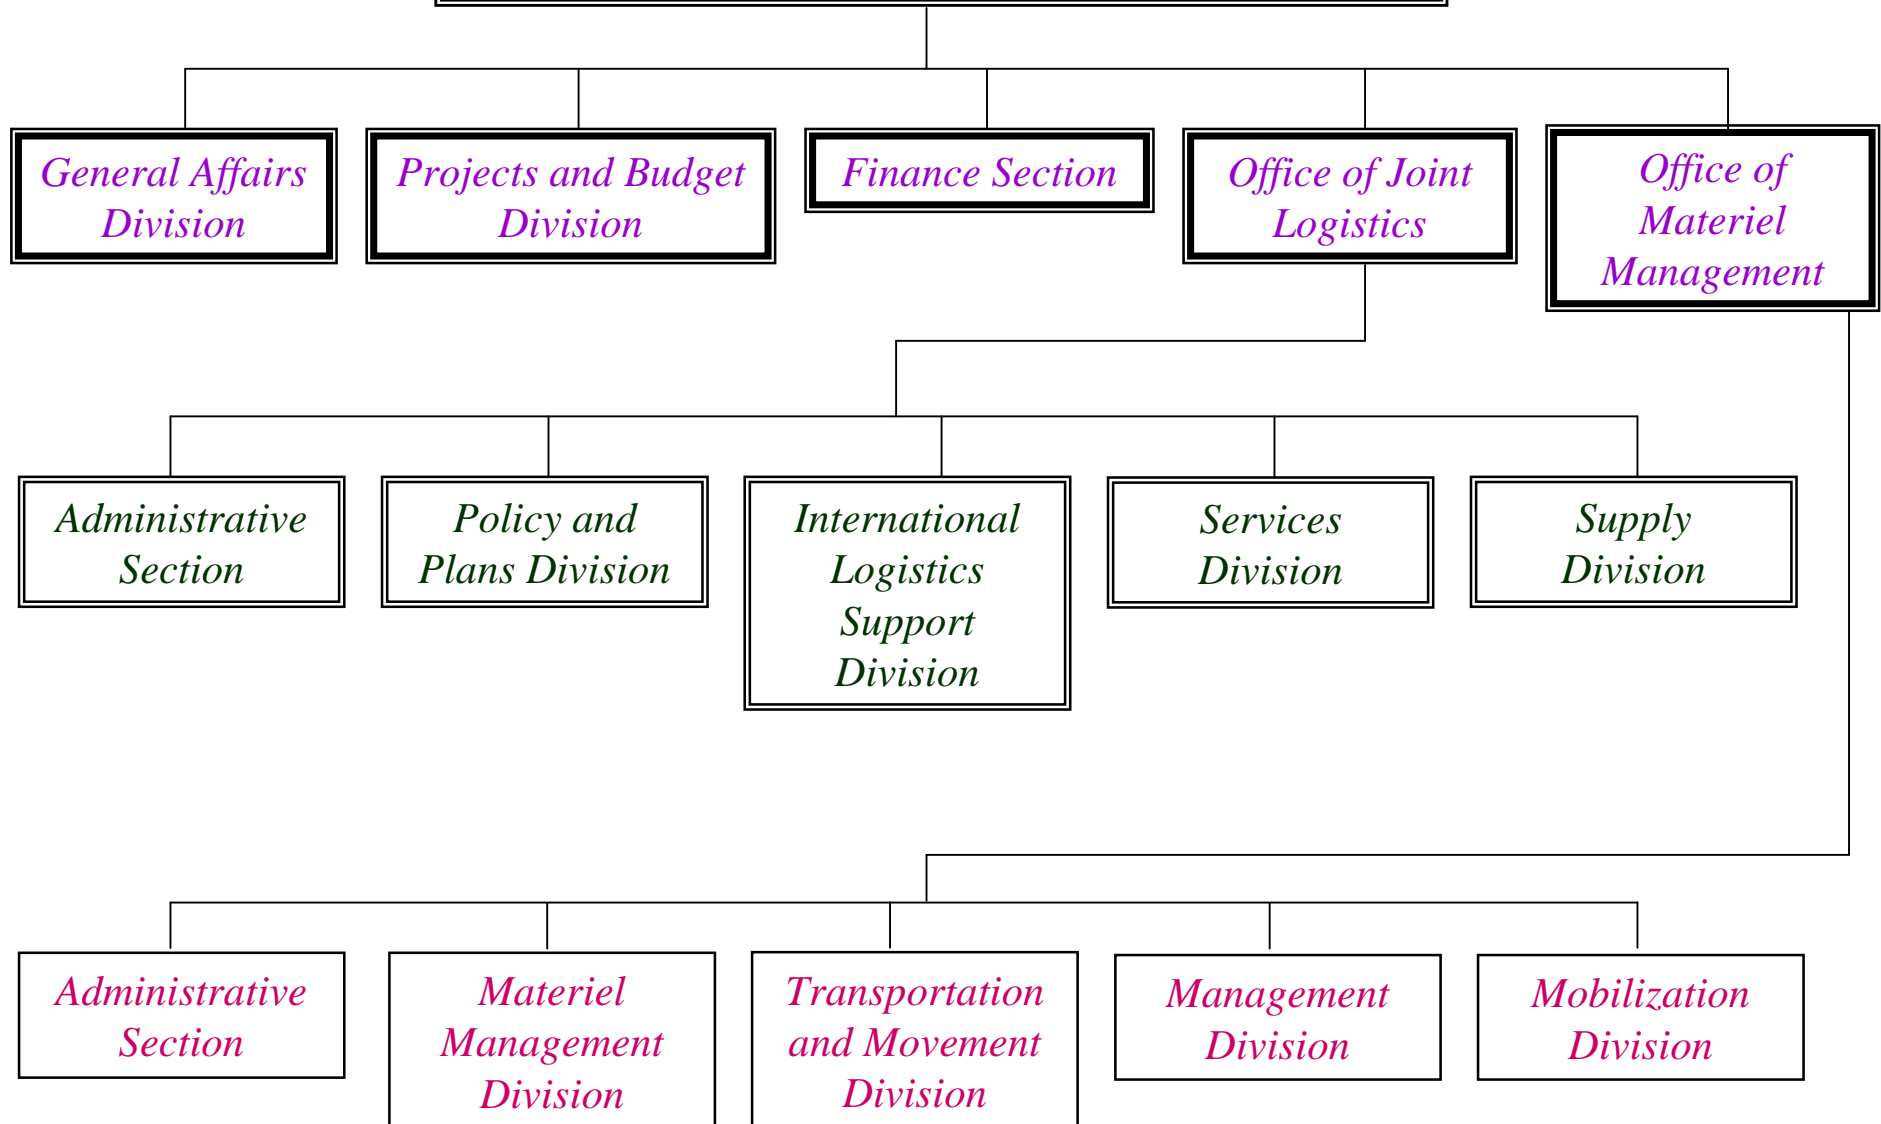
General Affairs Division

Projects and Budget Division

Finance Section

Office of Joint Logistics

Office of Materiel Management

Administrative Section

Policy and Plans Division

International Logistics Support Division

Services Division

Supply Division

Administrative Section

Materiel Management Division

Transportation and Movement Division

Management Division

Mobilization Division